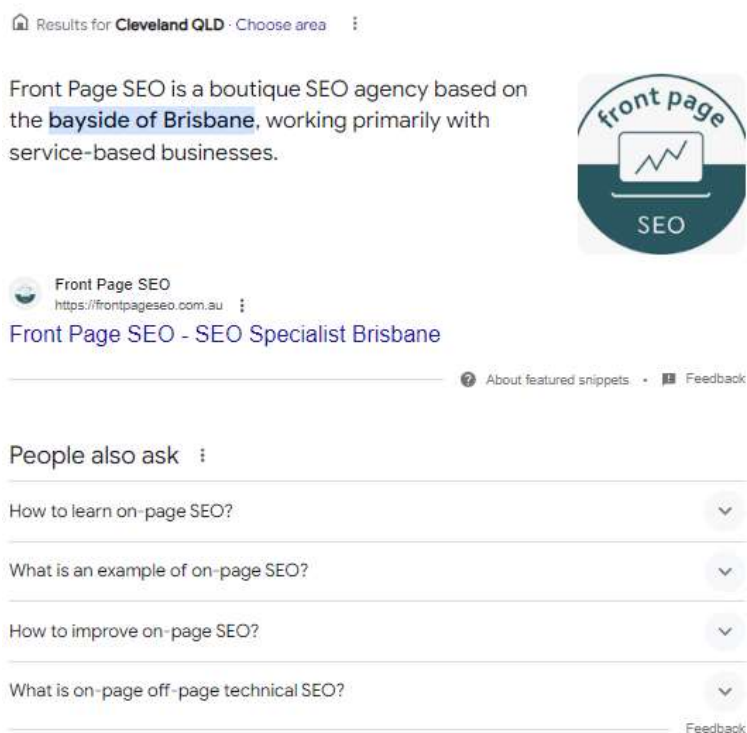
Results for Cleveland QLD · Choose area

Front Page SEO is a boutique SEO agency based on the bayside of Brisbane, working primarily with service-based businesses.

front page
SEO

Front Page SEO
https://frontpageseo.com.au

Front Page SEO - SEO Specialist Brisbane

About featured snippets · Feedback

People also ask

How to learn on-page SEO?

What is an example of on-page SEO?

How to improve on-page SEO?

What is on-page off-page technical SEO?

Feedback